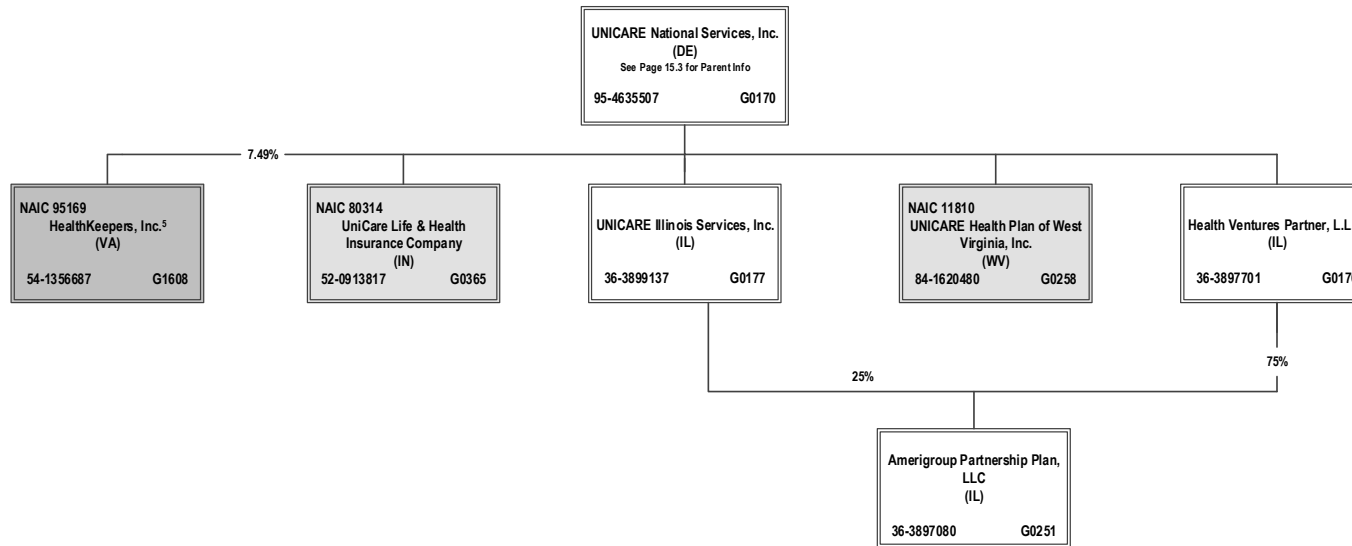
UNICARE National Services, Inc.
(DE)
See Page 15.3 for Parent Info
95-4635507 G0170

7.49%

NAIC 95169
HealthKeepers, Inc.$^5$
(VA)
54-1356687 G1608

NAIC 80314
UniCare Life & Health Insurance Company
(IN)
52-0913817 G0365

UNICARE Illinois Services, Inc.
(IL)
36-3899137 G0177

NAIC 11810
UNICARE Health Plan of West Virginia, Inc.
(WV)
84-1620480 G0258

Health Ventures Partner, L.L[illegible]
(IL)
36-3897701 G017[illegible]

25%

75%

Amerigroup Partnership Plan, LLC
(IL)
36-3897080 G0251